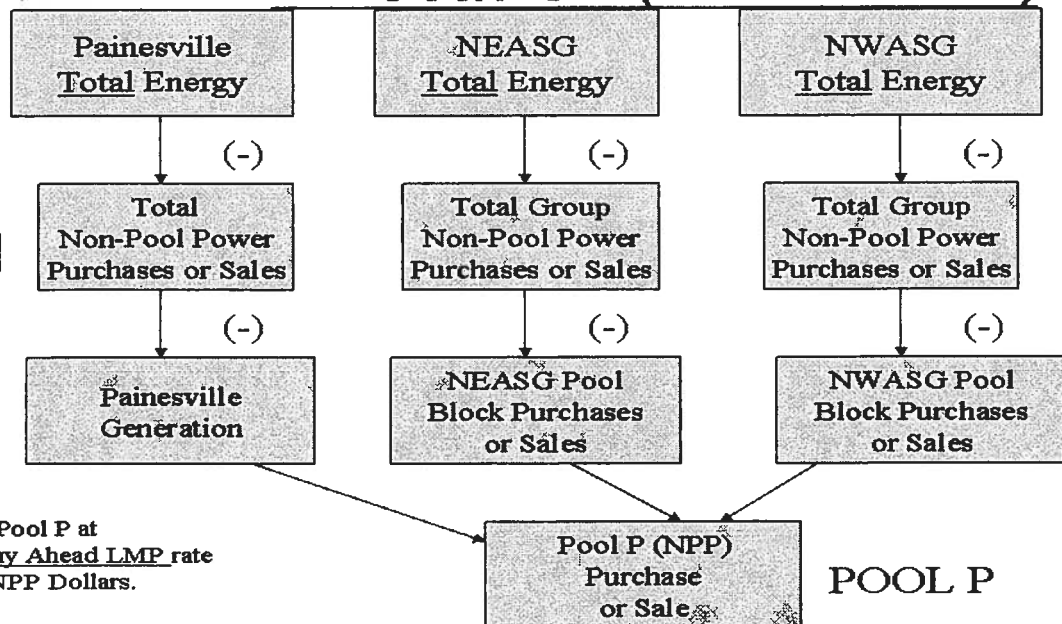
Painesville Total Energy

NEASG Total Energy

NWASG Total Energy

(-)

(-)

(-)

Total Non-Pool Power Purchases or Sales

Total Group Non-Pool Power Purchases or Sales

Total Group Non-Pool Power Purchases or Sales

(-)

(-)

(-)

Painesville Generation

NEASG Pool Block Purchases or Sales

NWASG Pool Block Purchases or Sales

Pool P at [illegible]y Ahead LMP rate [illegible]NPP Dollars.

Pool P (NPP) Purchase or Sale

POOL P